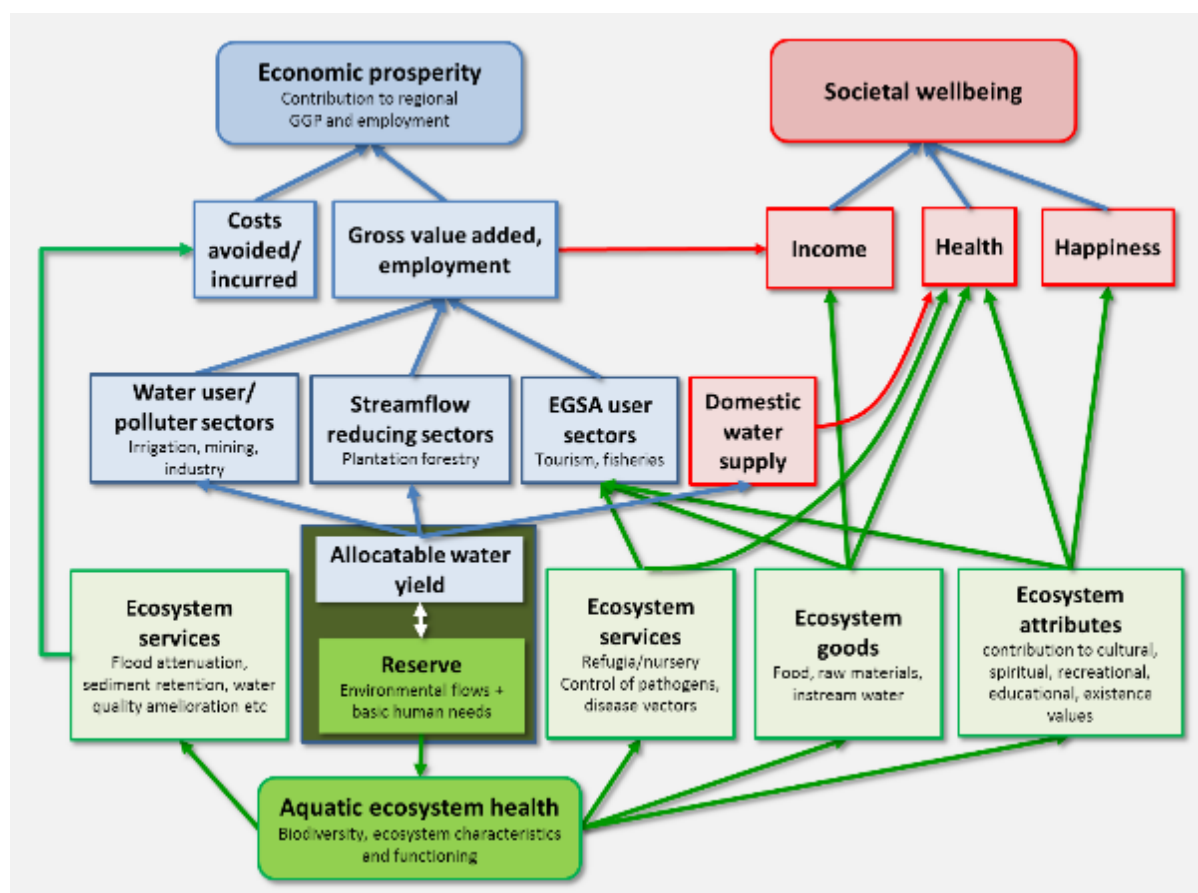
Economic prosperity
Contribution to regional GGP and employment

Societal wellbeing

Costs avoided/ incurred

Gross value added, employment

Income

Health

Happiness

Water user/ polluter sectors
Irrigation, mining, industry

Streamflow reducing sectors
Plantation forestry

EGSA user sectors
Tourism, fisheries

Domestic water supply

Allocatable water yield

Reserve
Environmental flows + basic human needs

Ecosystem services
Flood attenuation, sediment retention, water quality amelioration etc

Ecosystem services
Refugia/nursery
Control of pathogens, disease vectors

Ecosystem goods
Food, raw materials, instream water

Ecosystem attributes
contribution to cultural, spiritual, recreational, educational, existance values

Aquatic ecosystem health
Biodiversity, ecosystem characteristics and functioning